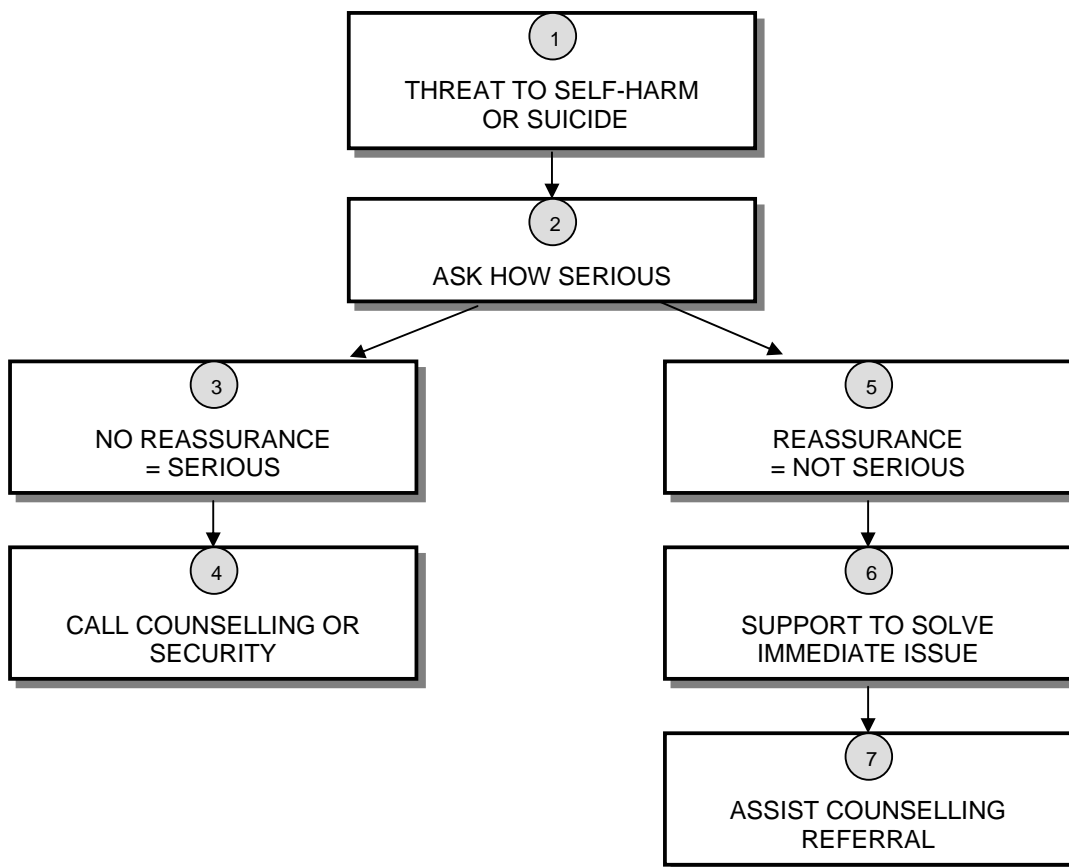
1

THREAT TO SELF-HARM OR SUICIDE

2

ASK HOW SERIOUS

3

NO REASSURANCE = SERIOUS

4

CALL COUNSELLING OR SECURITY

5

REASSURANCE = NOT SERIOUS

6

SUPPORT TO SOLVE IMMEDIATE ISSUE

7

ASSIST COUNSELLING REFERRAL